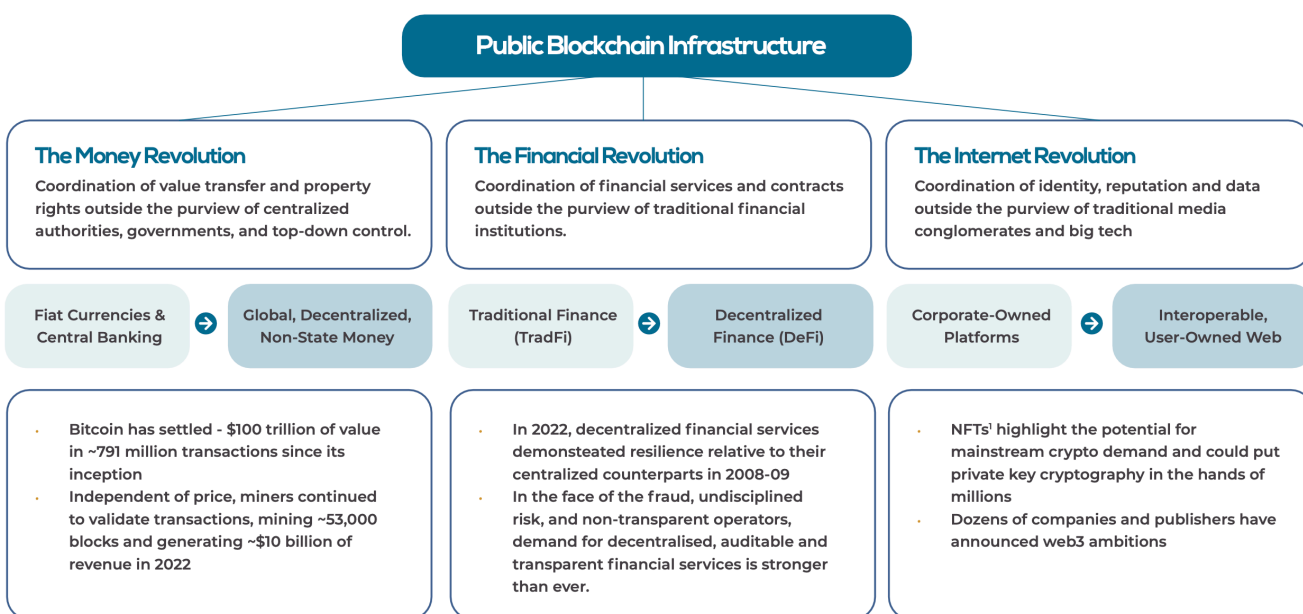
Public Blockchain Infrastructure

The Money Revolution
Coordination of value transfer and property rights outside the purview of centralized authorities, governments, and top-down control.

The Financial Revolution
Coordination of financial services and contracts outside the purview of traditional financial institutions.

The Internet Revolution
Coordination of identity, reputation and data outside the purview of traditional media conglomerates and big tech

Fiat Currencies & Central Banking

Global, Decentralized, Non-State Money

Traditional Finance (TradFi)

Decentralized Finance (DeFi)

Corporate-Owned Platforms

Interoperable, User-Owned Web

• Bitcoin has settled - $100 trillion of value in ~791 million transactions since its inception
• Independent of price, miners continued to validate transactions, mining ~53,000 blocks and generating ~$10 billion of revenue in 2022

• In 2022, decentralized financial services demonsteated resilience relative to their centralized counterparts in 2008-09
• In the face of the fraud, undisciplined risk, and non-transparent operators, demand for decentralised, auditable and transparent financial services is stronger than ever.

• NFTs$^1$ highlight the potential for mainstream crypto demand and could put private key cryptography in the hands of millions
• Dozens of companies and publishers have announced web3 ambitions